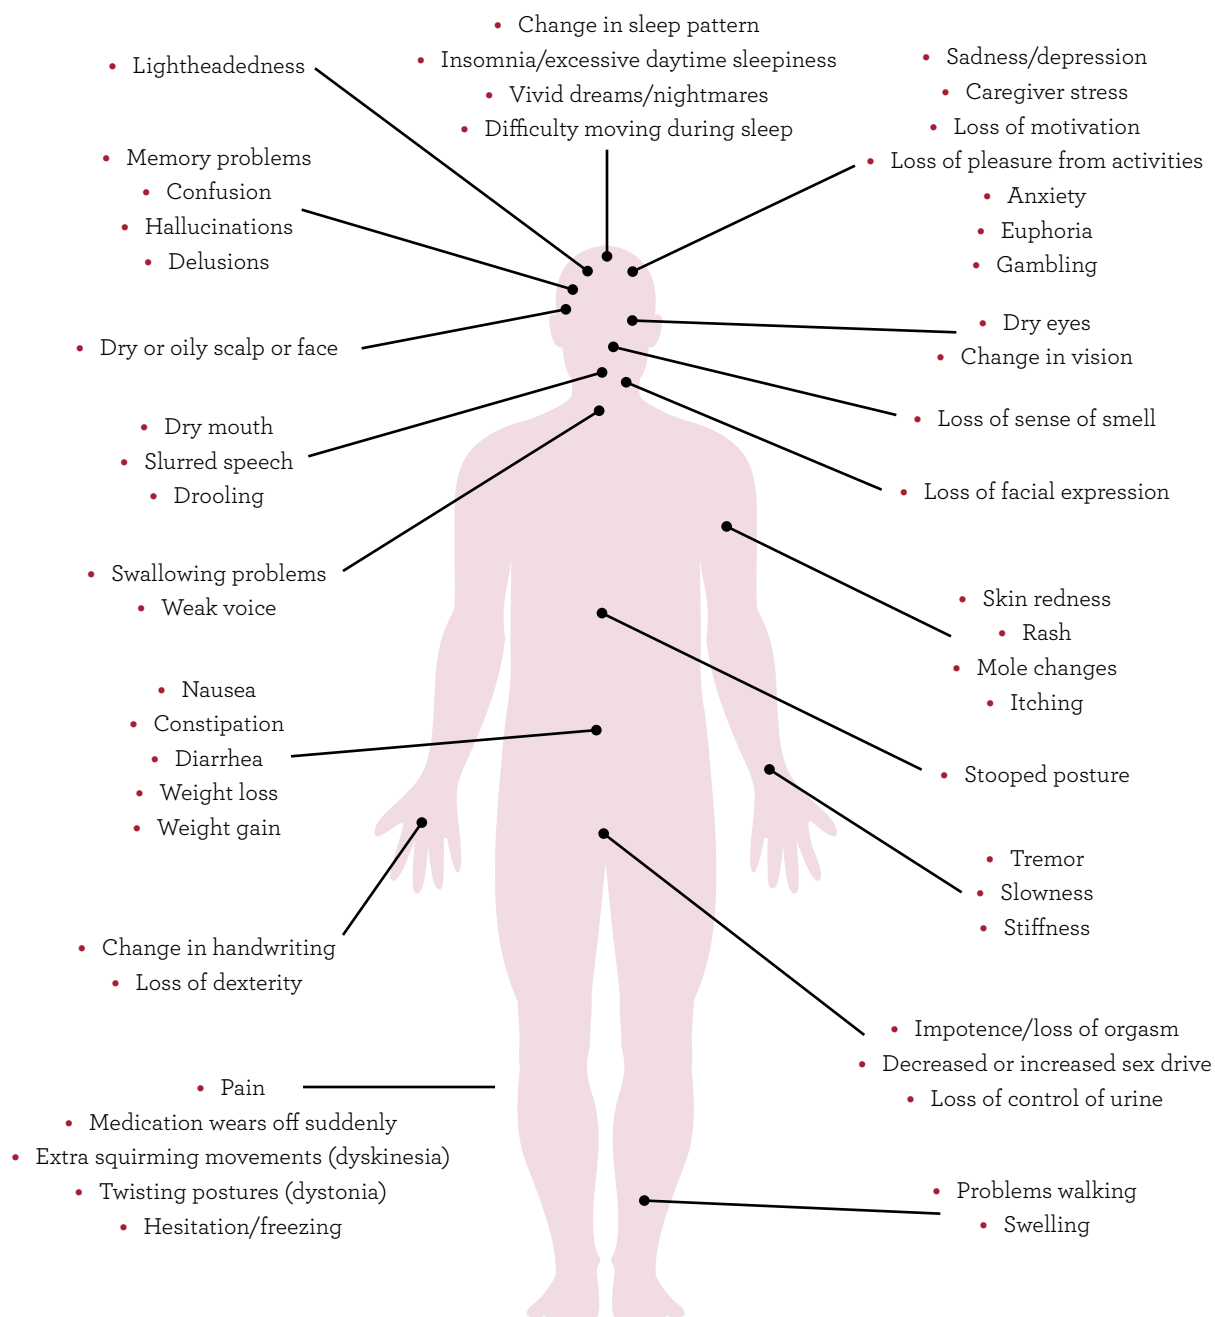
• Change in sleep pattern
• Insomnia/excessive daytime sleepiness
• Vivid dreams/nightmares
• Difficulty moving during sleep

• Lightheadedness

• Sadness/depression
• Caregiver stress
• Loss of motivation
• Loss of pleasure from activities
• Anxiety
• Euphoria
• Gambling

• Memory problems
• Confusion
• Hallucinations
• Delusions

• Dry or oily scalp or face

• Dry eyes
• Change in vision

• Loss of sense of smell

• Dry mouth
• Slurred speech
• Drooling

• Loss of facial expression

• Swallowing problems
• Weak voice

• Skin redness
• Rash
• Mole changes
• Itching

• Nausea
• Constipation
• Diarrhea
• Weight loss
• Weight gain

• Stooped posture

• Tremor
• Slowness
• Stiffness

• Change in handwriting
• Loss of dexterity

• Impotence/loss of orgasm
• Decreased or increased sex drive
• Loss of control of urine

• Pain
• Medication wears off suddenly
• Extra squirming movements (dyskinesia)
• Twisting postures (dystonia)
• Hesitation/freezing

• Problems walking
• Swelling